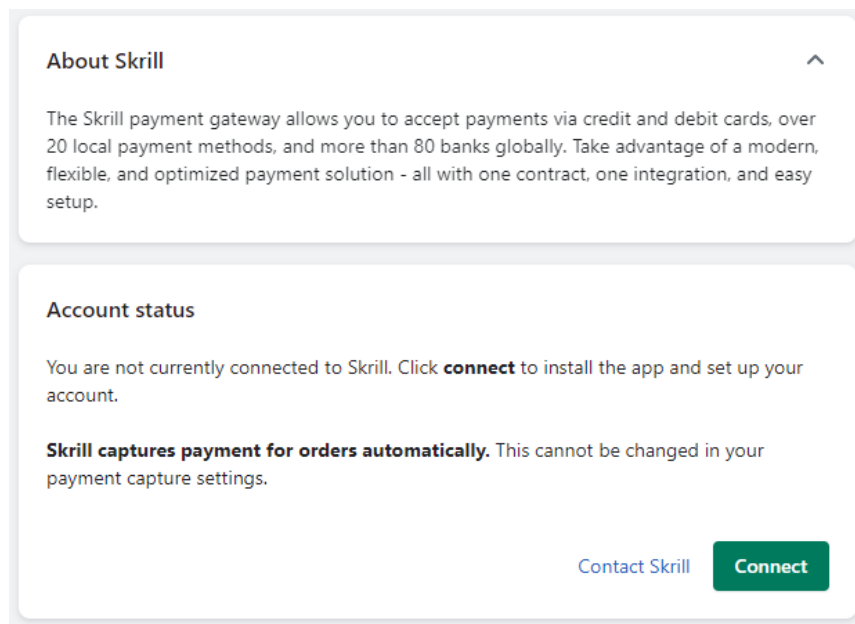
About Skrill

The Skrill payment gateway allows you to accept payments via credit and debit cards, over 20 local payment methods, and more than 80 banks globally. Take advantage of a modern, flexible, and optimized payment solution - all with one contract, one integration, and easy setup.

Account status

You are not currently connected to Skrill. Click **connect** to install the app and set up your account.

**Skrill captures payment for orders automatically.** This cannot be changed in your payment capture settings.

Contact Skrill

Connect